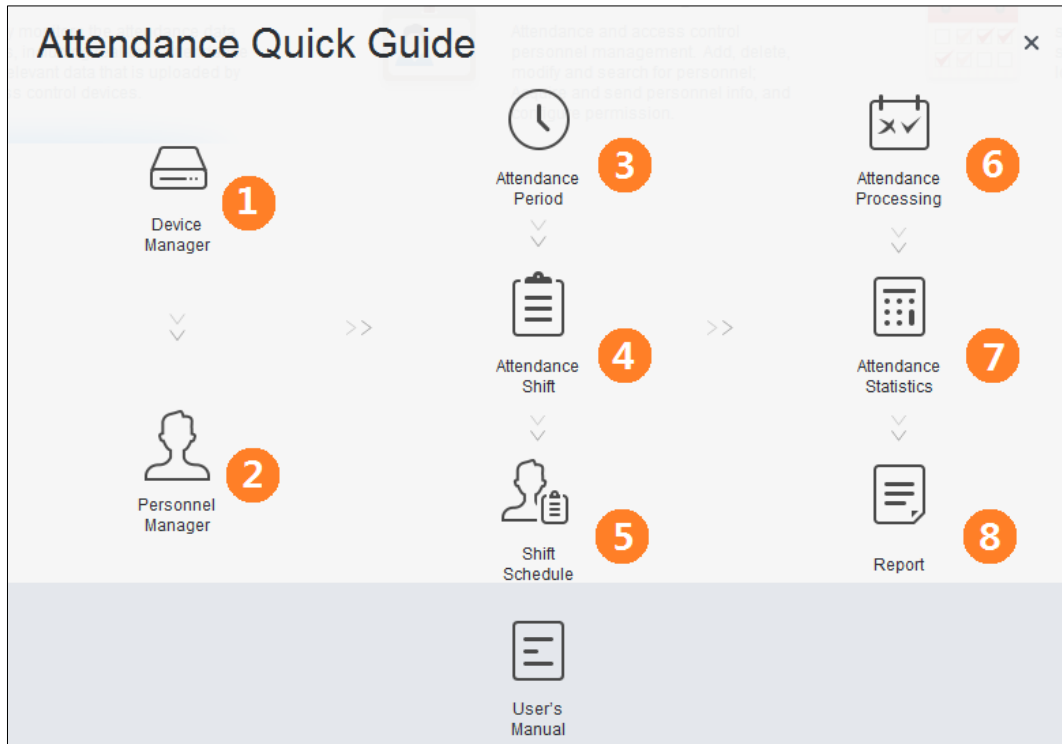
Attendance Quick Guide

×

Device Manager

1

Personnel Manager

2

>>

Attendance Period

3

Attendance Shift

4

Shift Schedule

5

>>

Attendance Processing

6

Attendance Statistics

7

Report

8

User's Manual